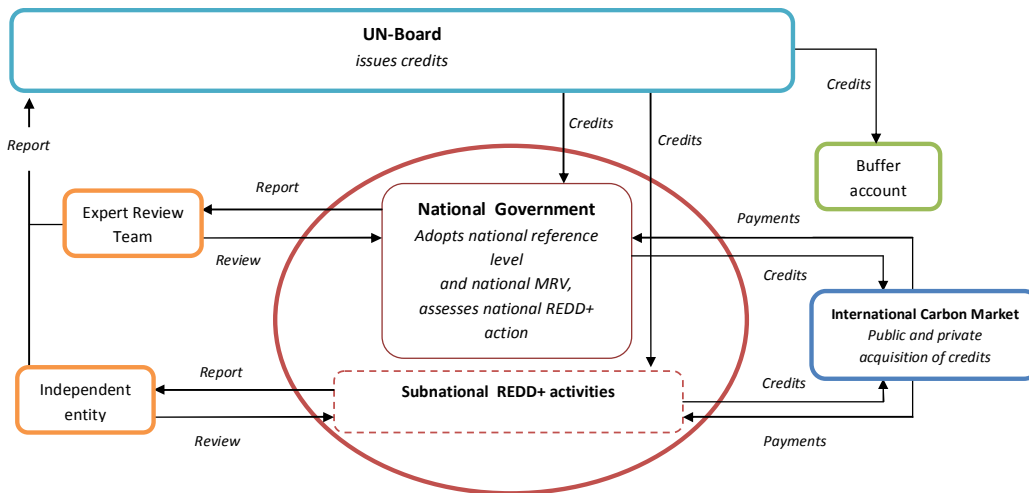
UN-Board
issues credits

Credits

Credits

Credits

Report

Buffer account

Report

Expert Review Team

Review

National Government
Adopts national reference level
and national MRV,
assesses national REDD+ action

Payments

Credits

International Carbon Market
Public and private acquisition of credits

Report

Independent entity

Subnational REDD+ activities

Credits

Review

Payments